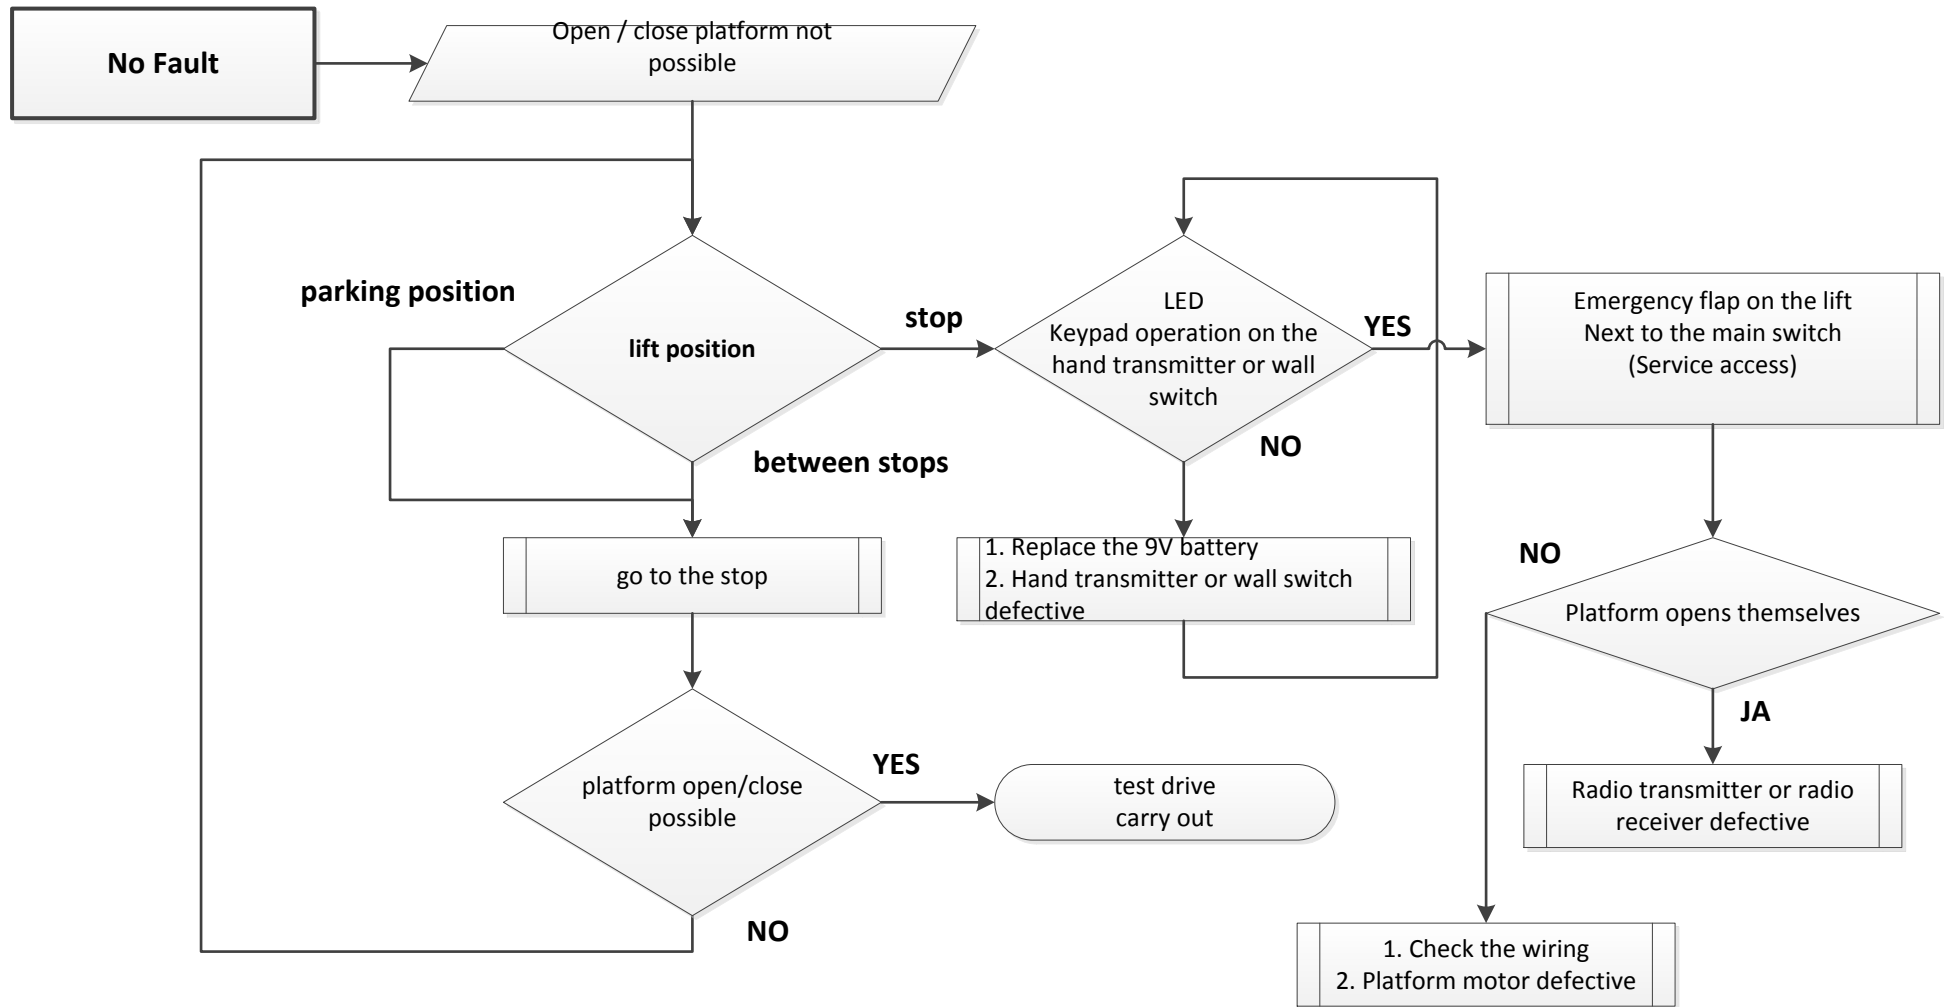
No Fault

Open / close platform not possible

parking position

lift position

stop

between stops

LED
Keypad operation on the hand transmitter or wall switch

YES

NO

Emergency flap on the lift
Next to the main switch
(Service access)

go to the stop

1. Replace the 9V battery
2. Hand transmitter or wall switch defective

NO

Platform opens themselves

JA

Radio transmitter or radio receiver defective

platform open/close possible

YES

test drive
carry out

NO

1. Check the wiring
2. Platform motor defective